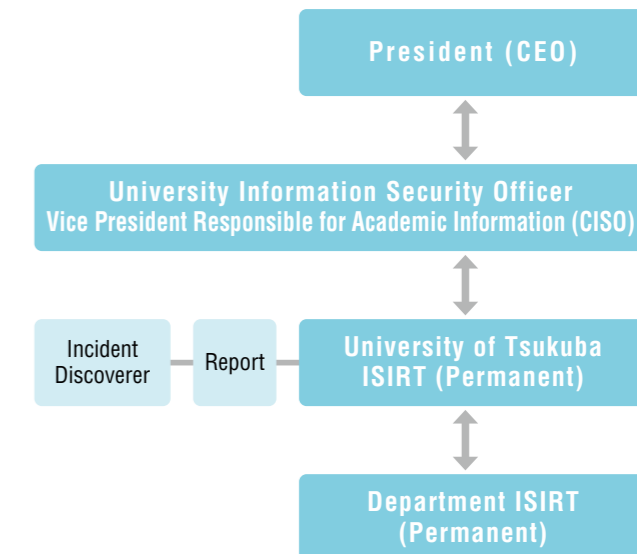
President (CEO)

University Information Security Officer
Vice President Responsible for Academic Information (CISO)

Incident Discoverer

Report

University of Tsukuba ISIRT (Permanent)

Department ISIRT (Permanent)